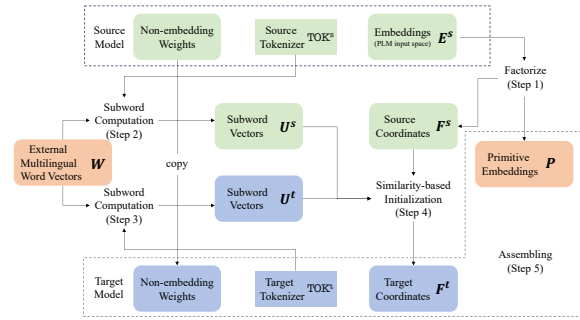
Source Model

Non-embedding Weights

Source Tokenizer $\text{TOK}^s$

Embeddings $\boldsymbol{E}^s$ (PLM input space)

Factorize (Step 1)

Subword Computation (Step 2)

Subword Vectors $\boldsymbol{U}^s$

Source Coordinates $\boldsymbol{F}^s$

External Multilingual Word Vectors $\boldsymbol{W}$

copy

Primitive Embeddings $\boldsymbol{P}$

Subword Computation (Step 3)

Subword Vectors $\boldsymbol{U}^t$

Similarity-based Initialization (Step 4)

Assembling (Step 5)

Target Model

Non-embedding Weights

Target Tokenizer $\text{TOK}^t$

Target Coordinates $\boldsymbol{F}^t$